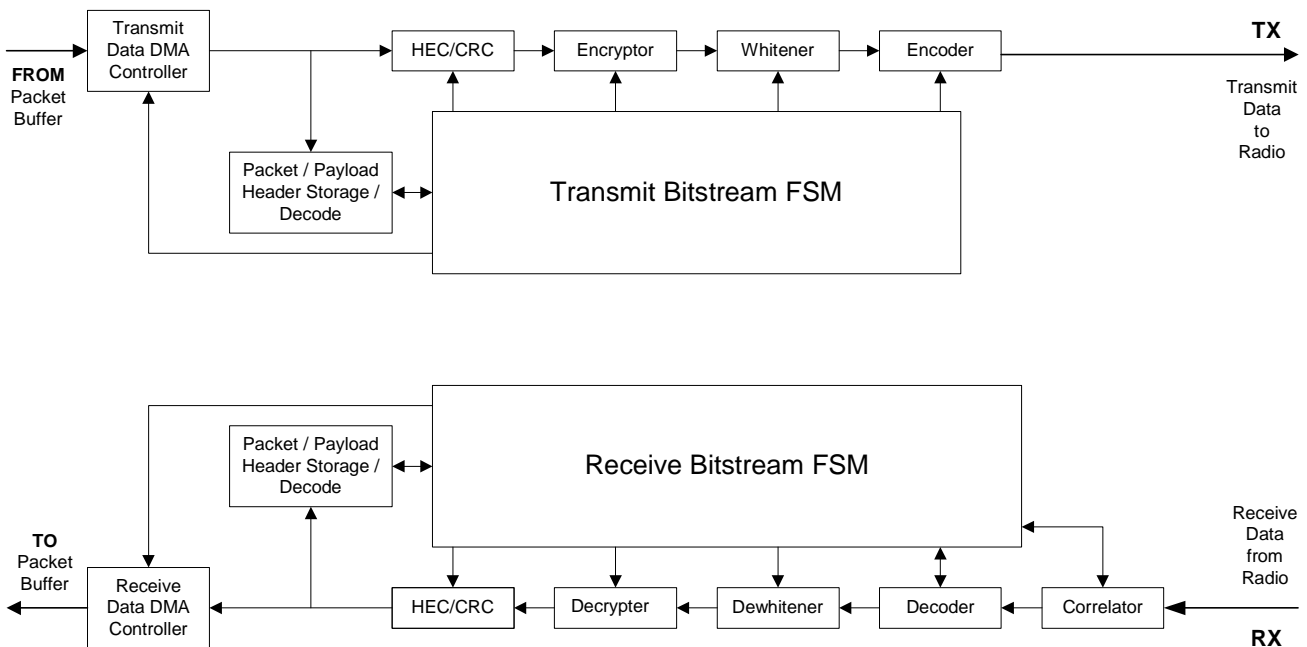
FROM
Packet
Buffer

Transmit
Data DMA
Controller

HEC/CRC

Encryptor

Whitener

Encoder

TX

Transmit
Data
to
Radio

Packet / Payload
Header Storage /
Decode

Transmit Bitstream FSM

Receive Bitstream FSM

Packet / Payload
Header Storage /
Decode

TO
Packet
Buffer

Receive
Data DMA
Controller

HEC/CRC

Decrypter

Dewhitener

Decoder

Correlator

Receive
Data
from
Radio

RX